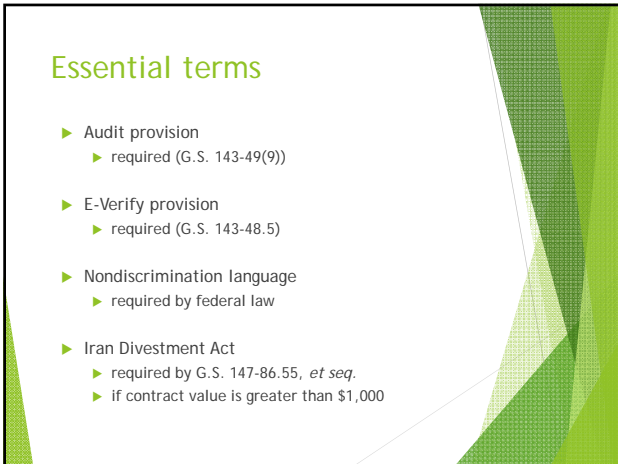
Essential terms

Audit provision
required (G.S. 143-49(9))

E-Verify provision
required (G.S. 143-48.5)

Nondiscrimination language
required by federal law

Iran Divestment Act
required by G.S. 147-86.55, *et seq.*
if contract value is greater than $1,000